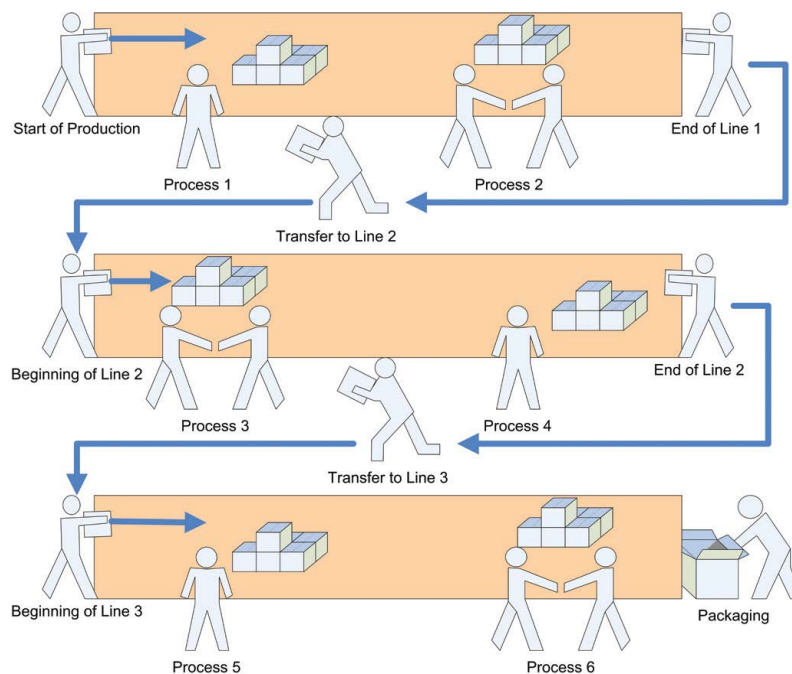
Start of Production

Process 1

Process 2

End of Line 1

Transfer to Line 2

Beginning of Line 2

Process 3

Process 4

End of Line 2

Transfer to Line 3

Beginning of Line 3

Process 5

Process 6

Packaging